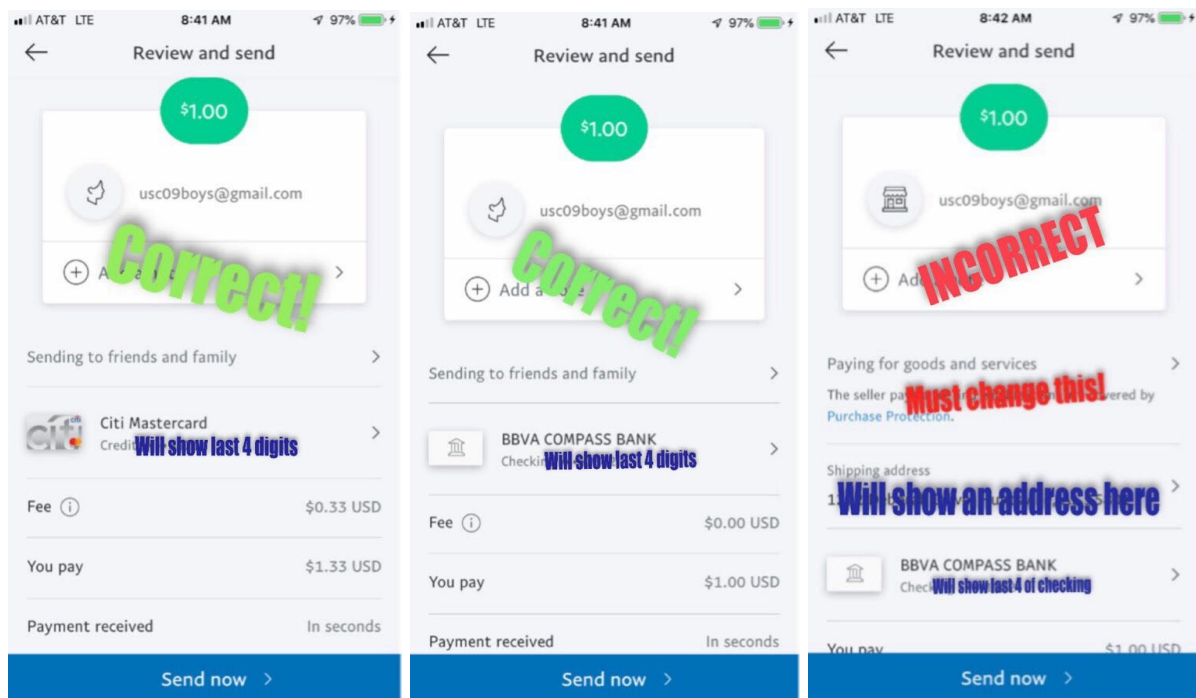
AT&T LTE 8:41 AM 97%

Review and send

$1.00

usc09boys@gmail.com

Correct!

A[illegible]

Sending to friends and family

citi

Citi Mastercard

Credit Will show last 4 digits

Fee

$0.33 USD

You pay

$1.33 USD

Payment received

In seconds

Send now

AT&T LTE 8:41 AM 97%

Review and send

$1.00

usc09boys@gmail.com

Correct!

Add a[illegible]

Sending to friends and family

BBVA COMPASS BANK

Checki Will show last 4 digits

Fee

$0.00 USD

You pay

$1.00 USD

Payment received

In seconds

Send now

AT&T LTE 8:42 AM 97%

Review and send

$1.00

usc09boys@gmail.com

INCORRECT

Ad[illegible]

Paying for goods and services

The seller pa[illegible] Must change this! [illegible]vered by Purchase Protection.

Shipping address

Will show an address here

BBVA COMPASS BANK

Check Will show last 4 of checking

You pay

$1.00 USD

Send now